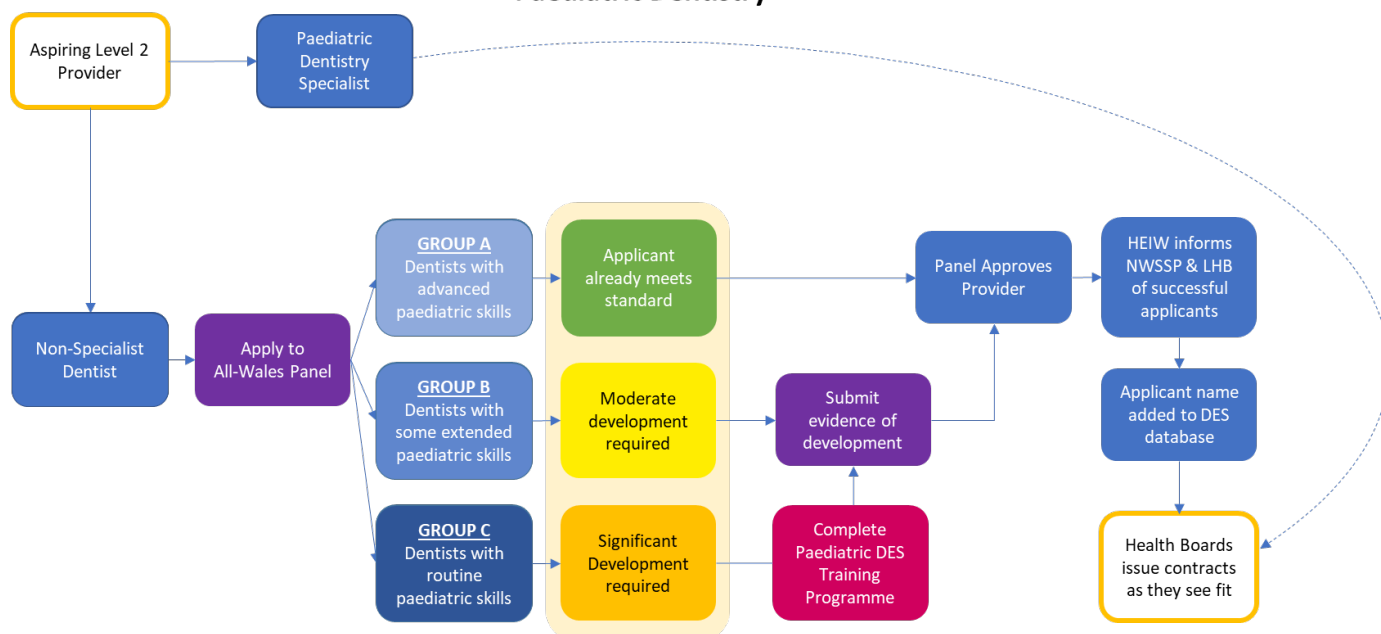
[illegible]

Aspiring Level 2 Provider

Paediatric Dentistry Specialist

Non-Specialist Dentist

Apply to All-Wales Panel

GROUP A
Dentists with advanced paediatric skills

GROUP B
Dentists with some extended paediatric skills

GROUP C
Dentists with routine paediatric skills

Applicant already meets standard

Moderate development required

Significant Development required

Submit evidence of development

Complete Paediatric DES Training Programme

Panel Approves Provider

HEIW informs NWSSP & LHB of successful applicants

Applicant name added to DES database

Health Boards issue contracts as they see fit